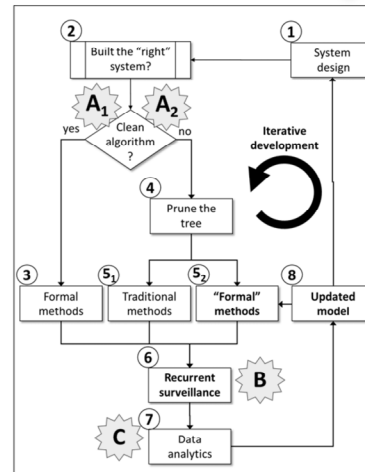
2
Built the "right" system?

1
System design

$A_1$

$A_2$

Clean algorithm ?

yes

no

Iterative development

4
Prune the tree

3
Formal methods

$5_1$
Traditional methods

$5_2$
"Formal" methods

8
Updated model

6
Recurrent surveillance

B

C

7
Data analytics